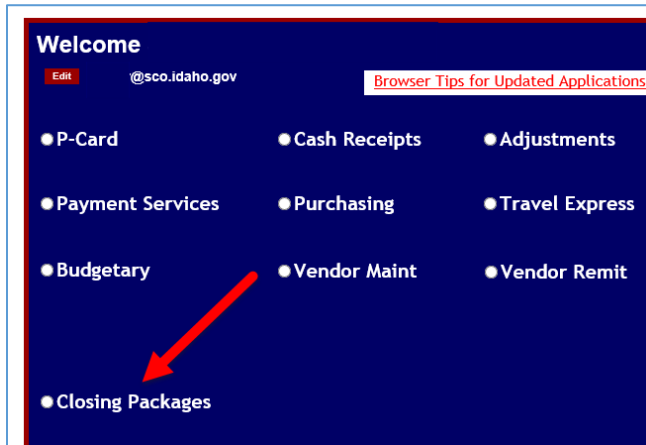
Welcome

Edit

@sco.idaho.gov

Browser Tips for Updated Applications

P-Card

Cash Receipts

Adjustments

Payment Services

Purchasing

Travel Express

Budgetary

Vendor Maint

Vendor Remit

Closing Packages